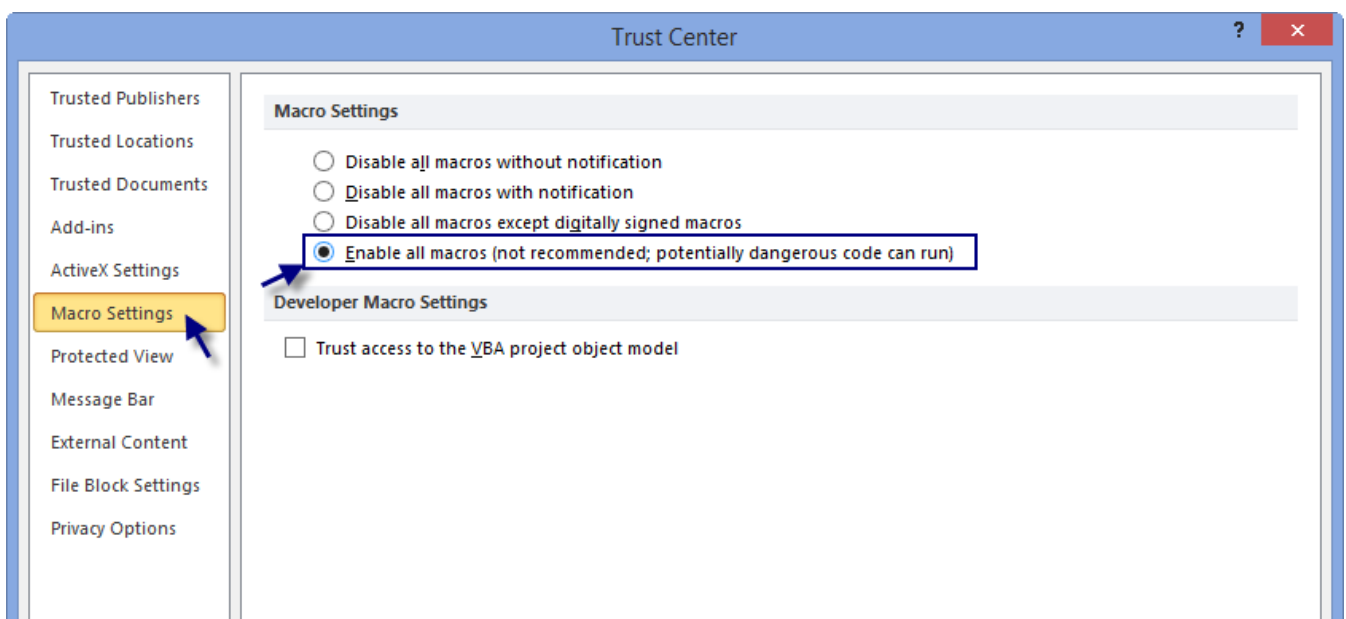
Trust Center

?

✕

Trusted Publishers

Trusted Locations

Trusted Documents

Add-ins

ActiveX Settings

Macro Settings

Protected View

Message Bar

External Content

File Block Settings

Privacy Options

Macro Settings

Disable all macros without notification

Disable all macros with notification

Disable all macros except digitally signed macros

Enable all macros (not recommended; potentially dangerous code can run)

Developer Macro Settings

Trust access to the VBA project object model